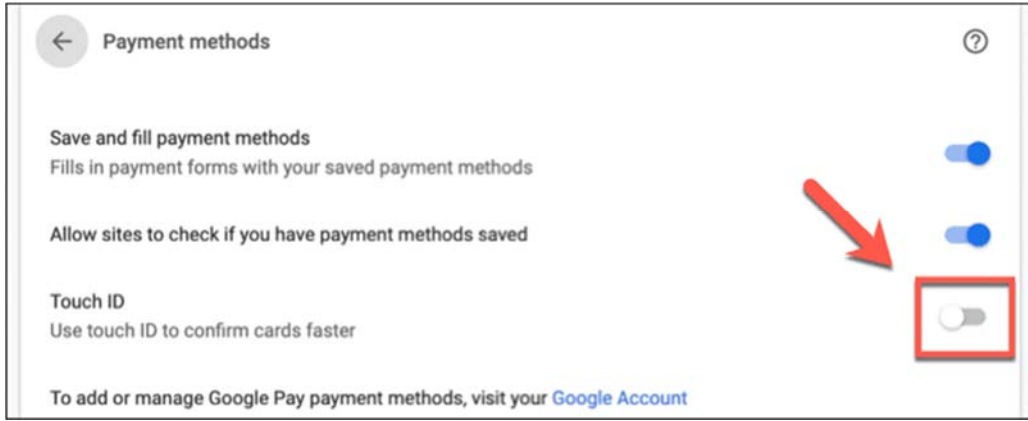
Payment methods

Save and fill payment methods
Fills in payment forms with your saved payment methods

Allow sites to check if you have payment methods saved

Touch ID
Use touch ID to confirm cards faster

To add or manage Google Pay payment methods, visit your Google Account